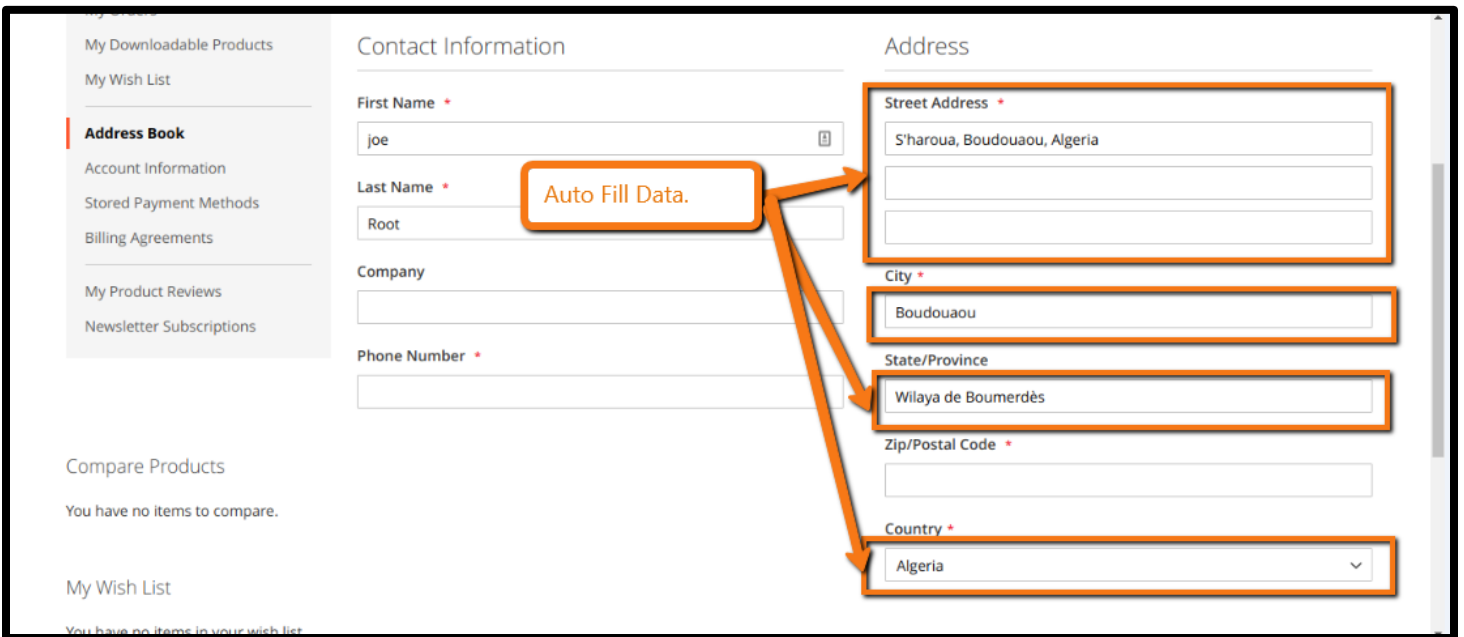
My Orders

My Downloadable Products

My Wish List

Address Book

Account Information

Stored Payment Methods

Billing Agreements

My Product Reviews

Newsletter Subscriptions

Compare Products

You have no items to compare.

My Wish List

You have no items in your wish list.

Contact Information

First Name *

joe

Last Name *

Root

Company

Phone Number *

Auto Fill Data.

Address

Street Address *

S'haroua, Boudouaou, Algeria

City *

Boudouaou

State/Province

Wilaya de Boumerdès

Zip/Postal Code *

Country *

Algeria